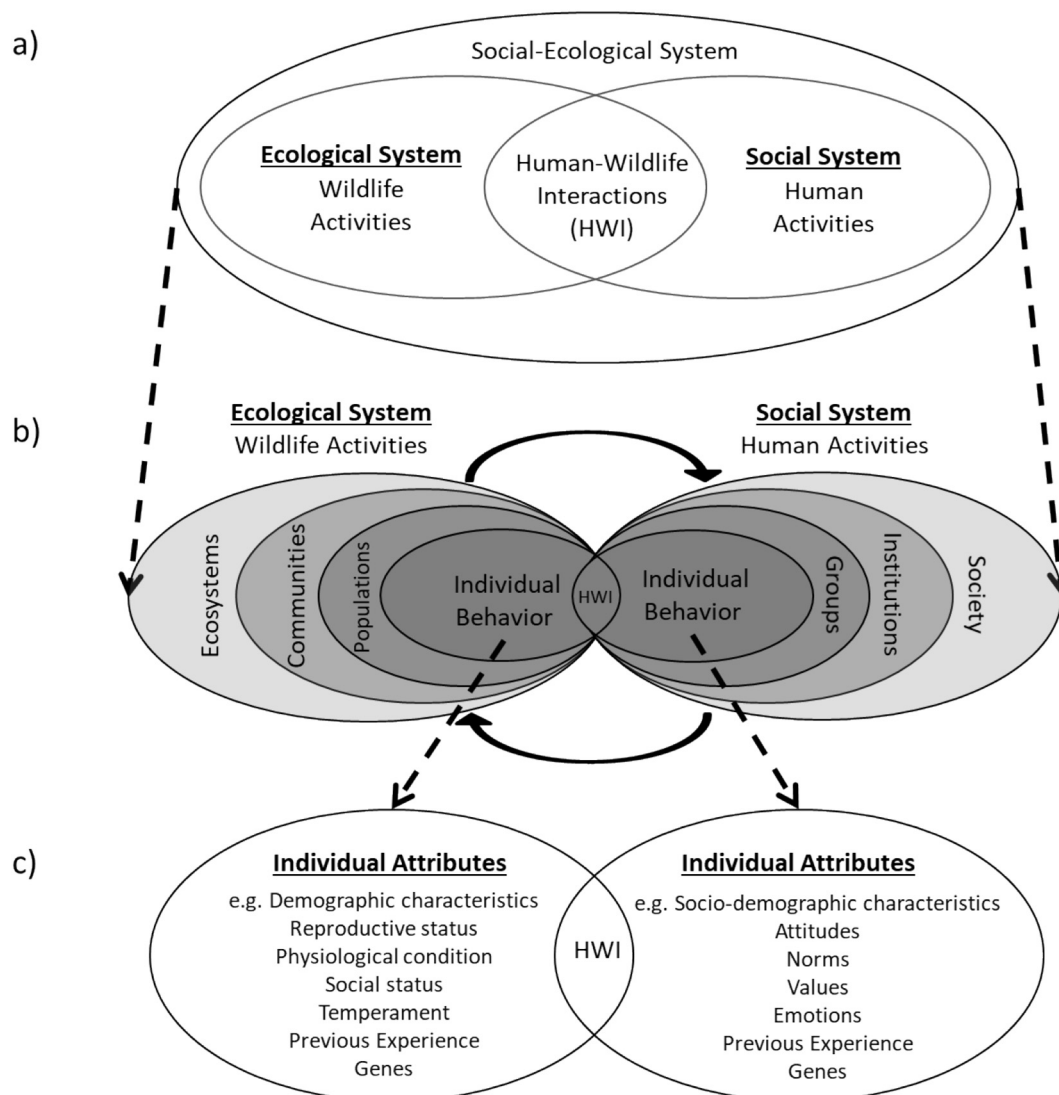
a)

Social-Ecological System

**Ecological System**
Wildlife Activities

Human-Wildlife Interactions (HWI)

**Social System**
Human Activities

b)

**Ecological System**
Wildlife Activities

**Social System**
Human Activities

Ecosystems
Communities
Populations
Individual Behavior
HWI
Individual Behavior
Groups
Institutions
Society

c)

**Individual Attributes**
e.g. Demographic characteristics
Reproductive status
Physiological condition
Social status
Temperament
Previous Experience
Genes

HWI

**Individual Attributes**
e.g. Socio-demographic characteristics
Attitudes
Norms
Values
Emotions
Previous Experience
Genes